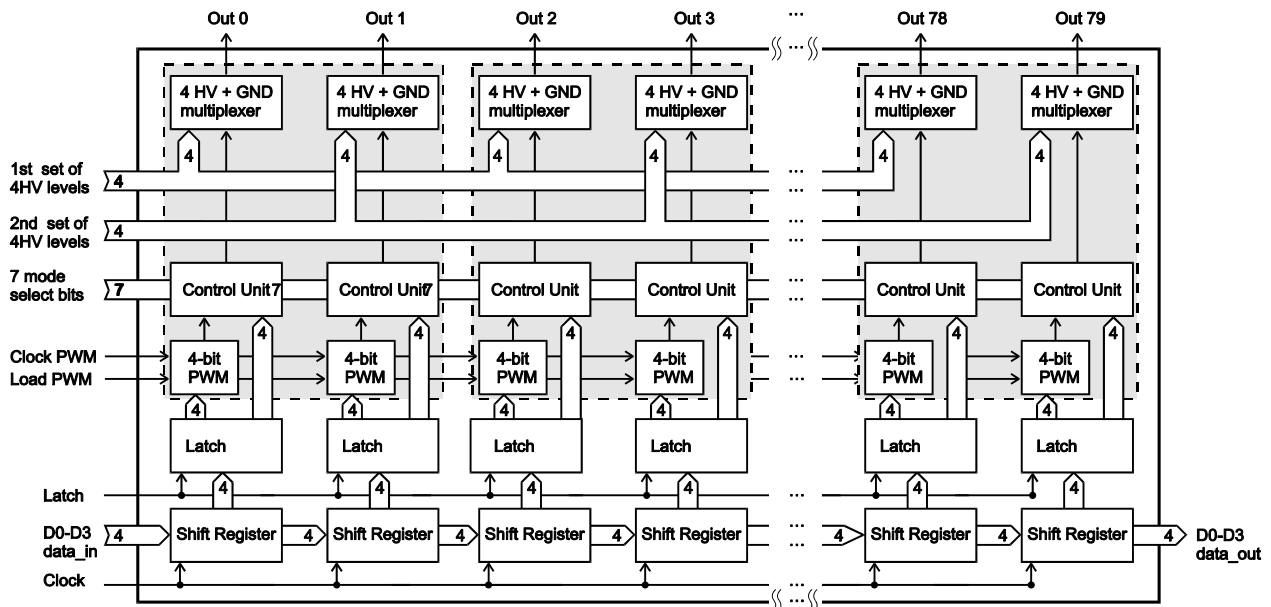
Out 0
Out 1
Out 2
Out 3
...
Out 78
Out 79

4 HV + GND multiplexer
4 HV + GND multiplexer
4 HV + GND multiplexer
4 HV + GND multiplexer
4 HV + GND multiplexer
4 HV + GND multiplexer

1st set of 4HV levels
4
4
4
4
4
4
4

2nd set of 4HV levels
4

7 mode select bits
7
Control Unit
7
Control Unit
7
Control Unit
Control Unit
Control Unit
Control Unit

4
4
4
4
4
4

Clock PWM
Load PWM
4-bit PWM
4-bit PWM
4-bit PWM
4-bit PWM
4-bit PWM
4-bit PWM

4
4
4
4
4
4

Latch
Latch
Latch
Latch
Latch
Latch

Latch
4
4
4
4
4
4

D0-D3 data_in
4
Shift Register
4
Shift Register
4
Shift Register
Shift Register
4
Shift Register
4
Shift Register
4
D0-D3 data_out

Clock
...